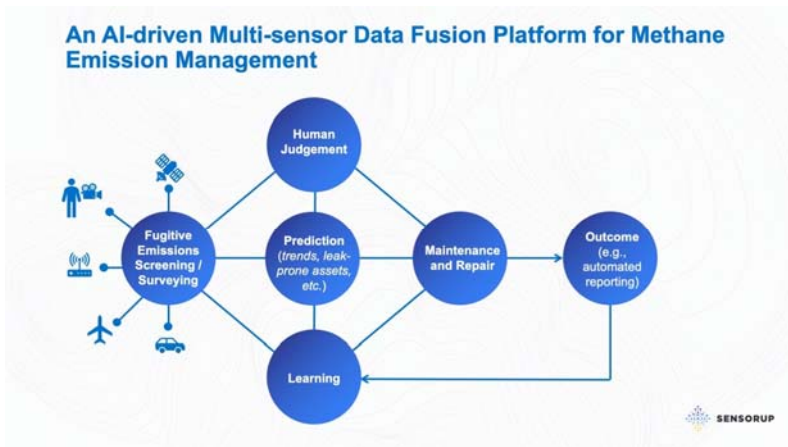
An AI-driven Multi-sensor Data Fusion Platform for Methane Emission Management

Human Judgement

Fugitive Emissions Screening / Surveying

Prediction (trends, leak-prone assets, etc.)

Maintenance and Repair

Outcome (e.g., automated reporting)

Learning

SENSORUP